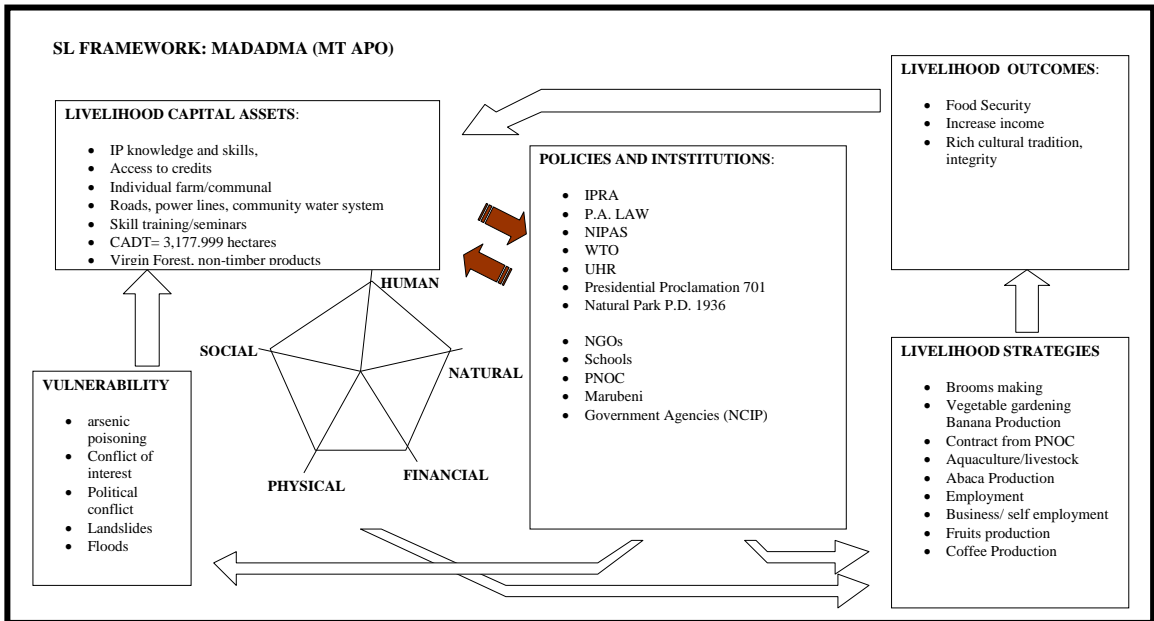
SL FRAMEWORK: MADADMA (MT APO)

LIVELIHOOD CAPITAL ASSETS:

- IP knowledge and skills,
- Access to credits
- Individual farm/communal
- Roads, power lines, community water system
- Skill training/seminars
- CADT= 3,177.999 hectares
- Virgin Forest, non-timber products

HUMAN

SOCIAL

NATURAL

PHYSICAL

FINANCIAL

VULNERABILITY

- arsenic poisoning
- Conflict of interest
- Political conflict
- Landslides
- Floods

POLICIES AND INTSTITUTIONS:

- IPRA
- P.A. LAW
- NIPAS
- WTO
- UHR
- Presidential Proclamation 701
- Natural Park P.D. 1936

- NGOs
- Schools
- PNOC
- Marubeni
- Government Agencies (NCIP)

LIVELIHOOD OUTCOMES:

- Food Security
- Increase income
- Rich cultural tradition, integrity

LIVELIHOOD STRATEGIES

- Brooms making
- Vegetable gardening Banana Production
- Contract from PNOC
- Aquaculture/livestock
- Abaca Production
- Employment
- Business/ self employment
- Fruits production
- Coffee Production